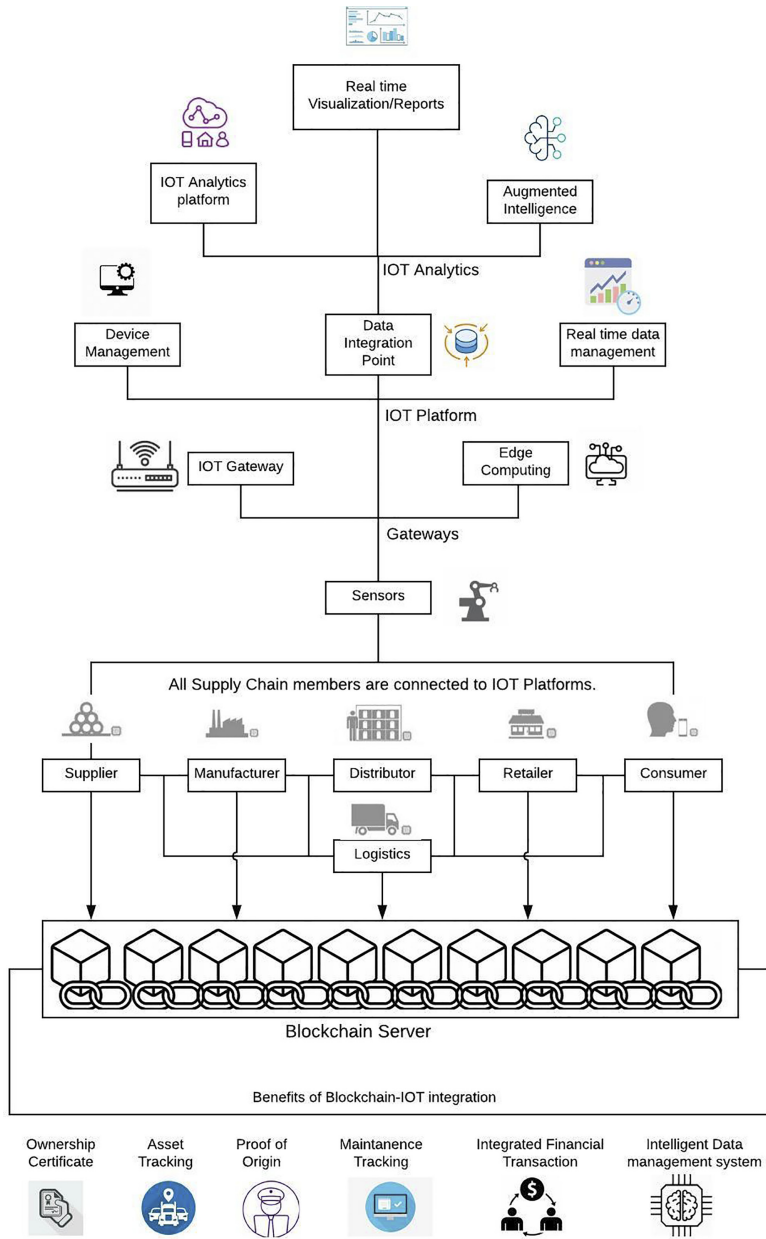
Real time Visualization/Reports

IOT Analytics platform

Augmented Intelligence

IOT Analytics

Device Management

Data Integration Point

Real time data management

IOT Platform

IOT Gateway

Edge Computing

Gateways

Sensors

All Supply Chain members are connected to IOT Platforms.

Supplier

Manufacturer

Distributor

Retailer

Consumer

Logistics

Blockchain Server

Benefits of Blockchain-IOT integration

Ownership Certificate

Asset Tracking

Proof of Origin

Maintanence Tracking

Integrated Financial Transaction

Intelligent Data management system